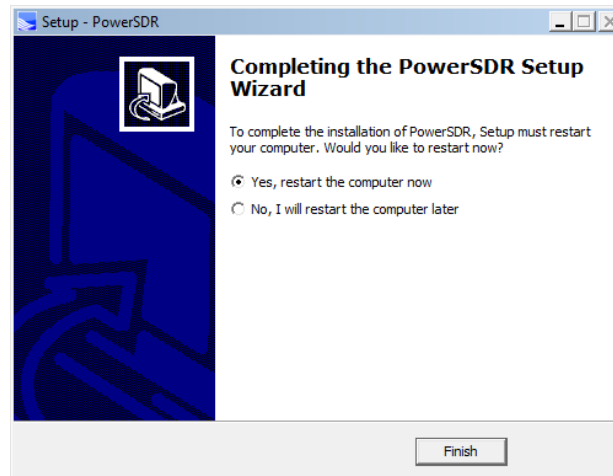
Setup - PowerSDR

Completing the PowerSDR Setup Wizard

To complete the installation of PowerSDR, Setup must restart your computer. Would you like to restart now?

Yes, restart the computer now

No, I will restart the computer later

Finish